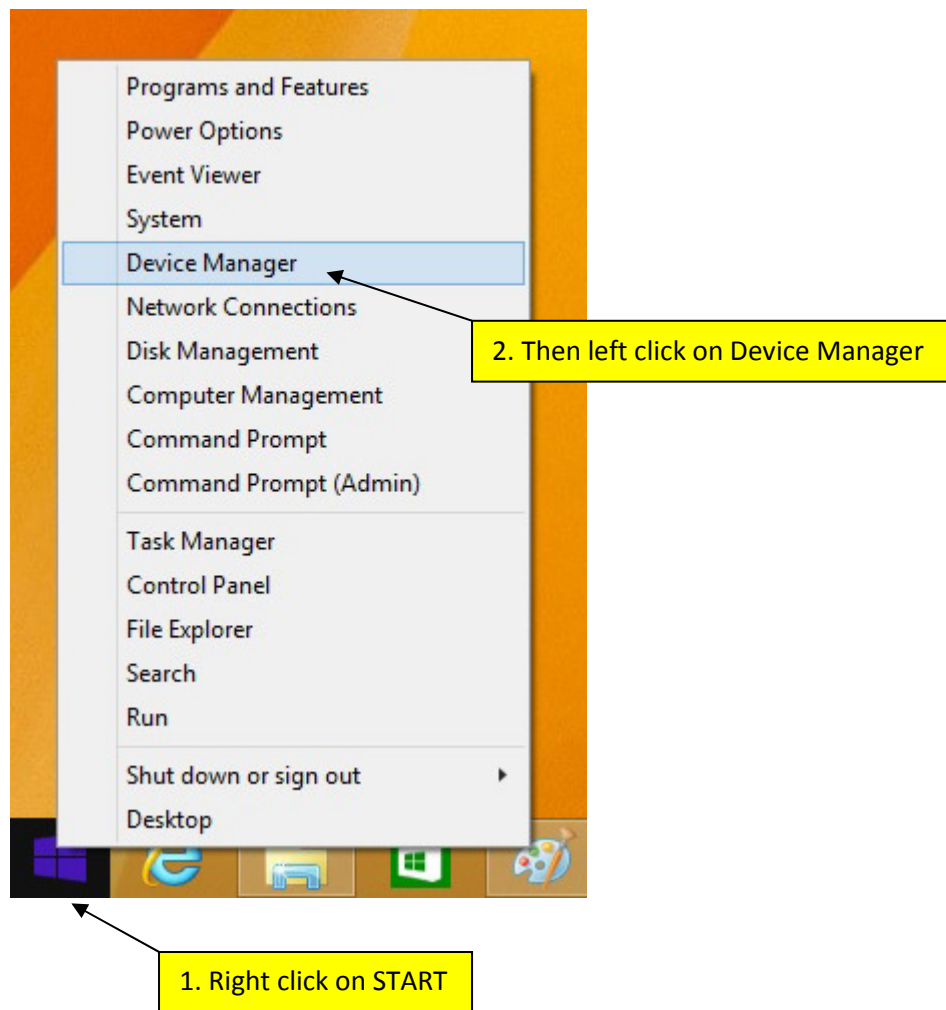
Programs and Features
Power Options
Event Viewer
System
Device Manager
Network Connections
Disk Management
Computer Management
Command Prompt
Command Prompt (Admin)

Task Manager
Control Panel
File Explorer
Search
Run

Shut down or sign out
Desktop

2. Then left click on Device Manager

1. Right click on START